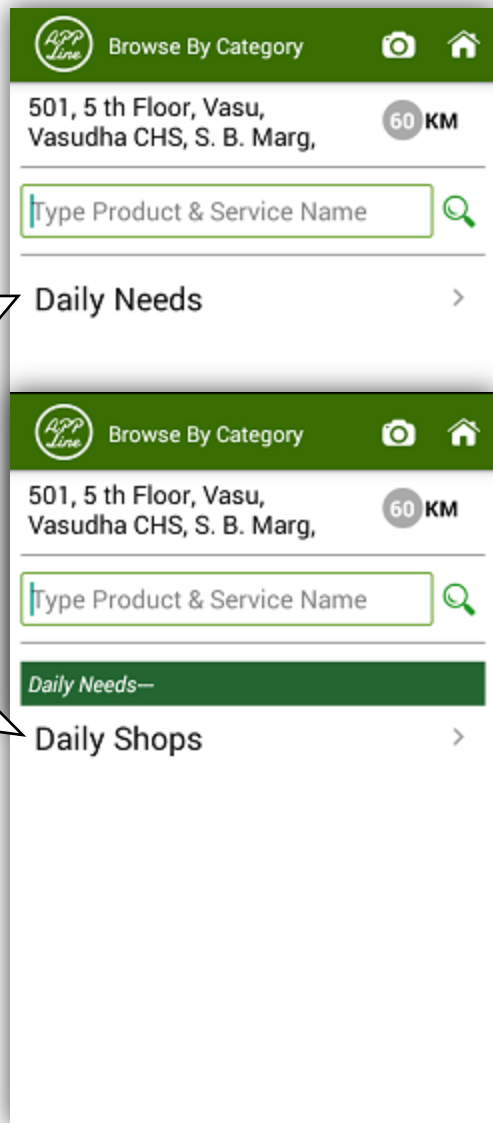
APP Line Browse By Category

501, 5 th Floor, Vasu, Vasudha CHS, S. B. Marg,

60 KM

Type Product & Service Name

Daily Needs

APP Line Browse By Category

501, 5 th Floor, Vasu, Vasudha CHS, S. B. Marg,

60 KM

Type Product & Service Name

Daily Needs—

Daily Shops